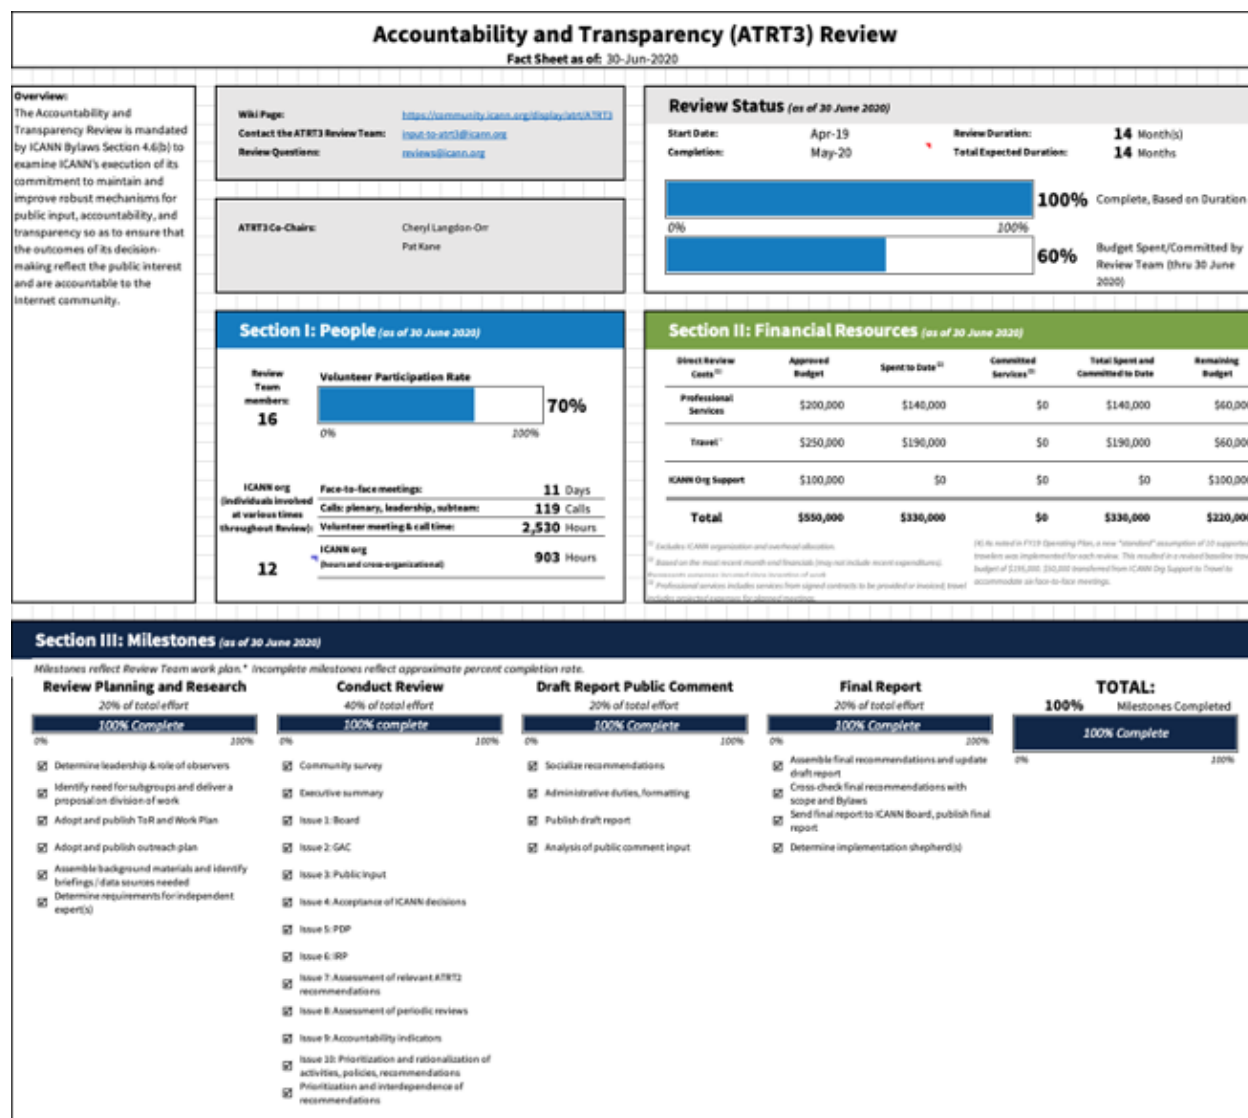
Accountability and Transparency (ATRT3) Review

Fact Sheet as of: 30-Jun-2020

Overview:
The Accountability and Transparency Review is mandated by ICANN Bylaws Section 4.6(b) to examine ICANN's execution of its commitment to maintain and improve robust mechanisms for public input, accountability, and transparency so as to ensure that the outcomes of its decision-making reflect the public interest and are accountable to the Internet community.

Wiki Page: https://community.icann.org/display/atrt/ATRT3
Contact the ATRT3 Review Team: input-to-atrt3@icann.org
Review Questions: reviews@icann.org

ATRT3 Co-Chairs: Cheryl Langdon-Orr
Pat Kane

Review Status (as of 30 June 2020)

Start Date: Apr-19
Completion: May-20
Review Duration: 14 Month(s)
Total Expected Duration: 14 Months

100% Complete, Based on Duration
0% 100%
60% Budget Spent/Committed by Review Team (thru 30 June 2020)

Section I: People (as of 30 June 2020)

Review Team members: 16
Volunteer Participation Rate
70%
0% 100%

ICANN org (individuals involved at various times throughout Review): 12
Face-to-face meetings: 11 Days
Calls: plenary, leadership, subteam: 119 Calls
Volunteer meeting & call time: 2,530 Hours
ICANN org (hours and cross-organizational) 903 Hours

Section II: Financial Resources (as of 30 June 2020)

| Direct Review Costs | Approved Budget | Spent to Date | Committed Services | Total Spent and Committed to Date | Remaining Budget |
|---|---|---|---|---|---|
| Professional Services | $200,000 | $140,000 | $0 | $140,000 | $60,00 |
| Travel | $250,000 | $190,000 | $0 | $190,000 | $60,00 |
| ICANN Org Support | $100,000 | $0 | $0 | $0 | $100,00 |
| Total | $550,000 | $330,000 | $0 | $330,000 | $220,00 |

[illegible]

Section III: Milestones (as of 30 June 2020)

Milestones reflect Review Team work plan.* Incomplete milestones reflect approximate percent completion rate.

Review Planning and Research
20% of total effort
100% Complete
0% 100%
☑ Determine leadership & role of observers
☑ Identify need for subgroups and deliver a proposal on division of work
☑ Adopt and publish ToR and Work Plan
☑ Adopt and publish outreach plan
☑ Assemble background materials and identify briefings / data sources needed
☑ Determine requirements for independent expert(s)

Conduct Review
40% of total effort
100% complete
0% 100%
☑ Community survey
☑ Executive summary
☑ Issue 1: Board
☑ Issue 2: GAC
☑ Issue 3: Public Input
☑ Issue 4: Acceptance of ICANN decisions
☑ Issue 5: PDP
☑ Issue 6: IRP
☑ Issue 7: Assessment of relevant ATRT2 recommendations
☑ Issue 8: Assessment of periodic reviews
☑ Issue 9: Accountability indicators
☑ Issue 10: Prioritization and rationalization of activities, policies, recommendations
☑ Prioritization and interdependence of recommendations

Draft Report Public Comment
20% of total effort
100% Complete
0% 100%
☑ Socialize recommendations
☑ Administrative duties, formatting
☑ Publish draft report
☑ Analysis of public comment input

Final Report
20% of total effort
100% Complete
0% 100%
☑ Assemble final recommendations and update draft report
☑ Cross-check final recommendations with scope and Bylaws
☑ Send final report to ICANN Board, publish final report
☑ Determine implementation shepherd(s)

TOTAL:
100% Milestones Completed
100% Complete
0% 100%